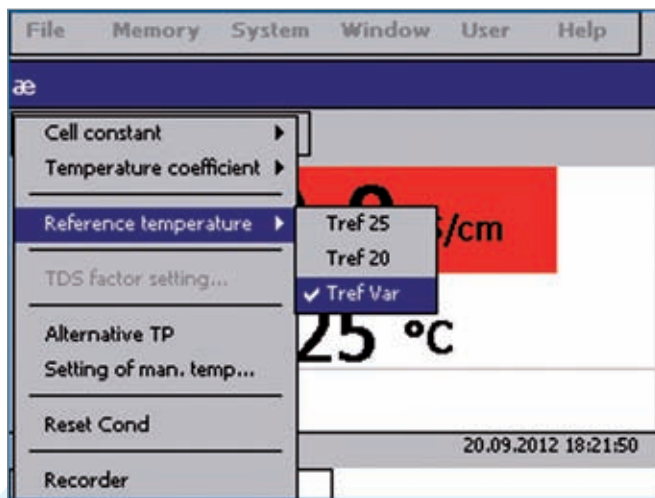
File Memory System Window User Help

æ

Cell constant
Temperature coefficient

Reference temperature

TDS factor setting...

Alternative TP
Setting of man. temp...

Reset Cond

Recorder

Tref 25
Tref 20
✔ Tref Var

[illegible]/cm

25 °C

20.09.2012 18:21:50